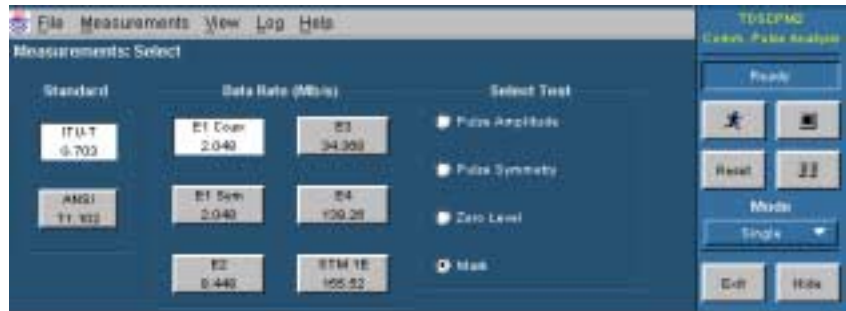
File Measurements View Log Help

TDSCPM2
Comm. Pulse Analysis

Measurements: Select

Ready

Standard

ITU-T
G.703

ANSI
T1.102

Data Rate (Mb/s)

E1 Coax
2.048

E3
34.368

E1 Sym
2.048

E4
139.26

E2
8.448

STM 1E
155.52

Select Test

Pulse Amplitude

Pulse Symmetry

Zero Level

Mask

Reset

Mode

Single

Exit

Hide